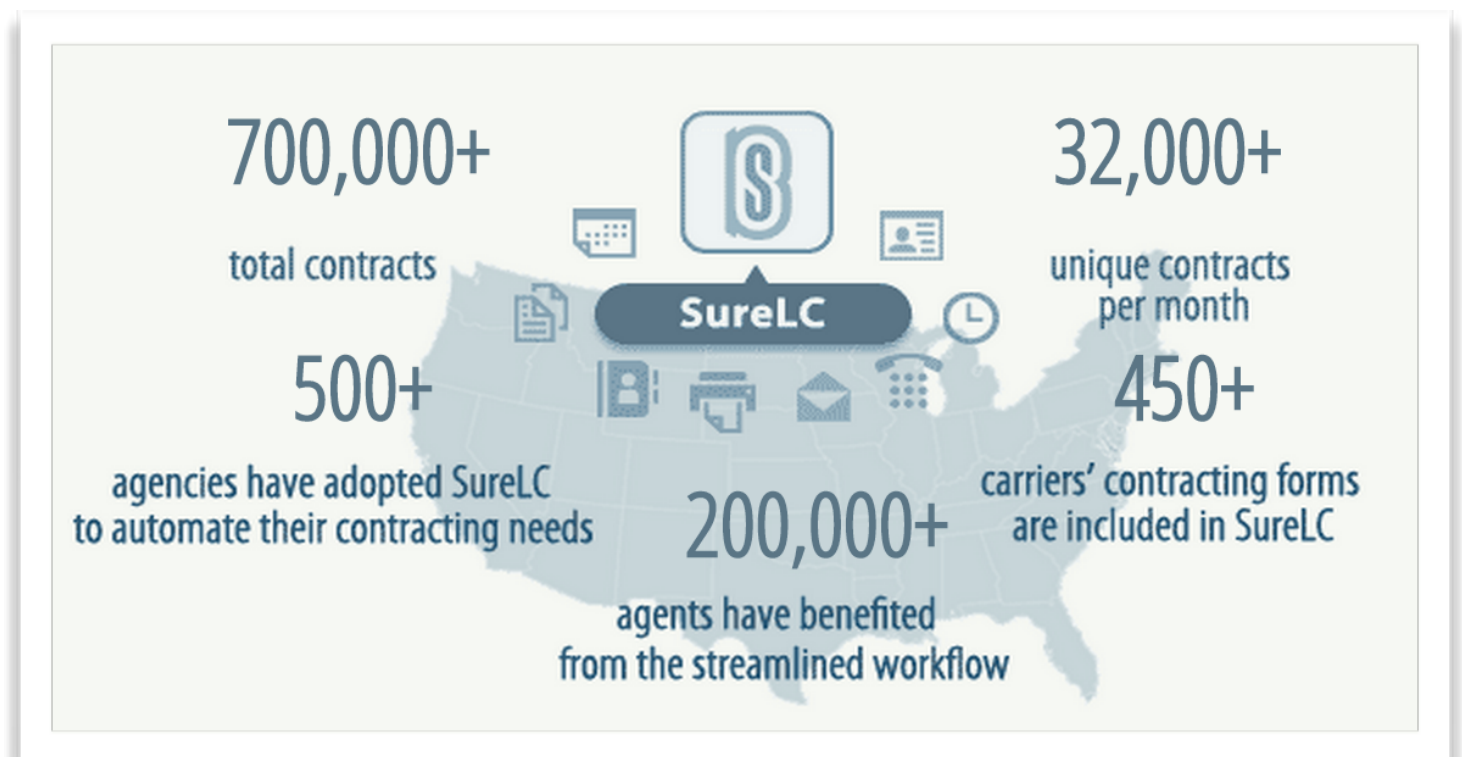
700,000+

total contracts

SureLC

32,000+

unique contracts per month

500+

agencies have adopted SureLC to automate their contracting needs

450+

carriers' contracting forms are included in SureLC

200,000+

agents have benefited from the streamlined workflow